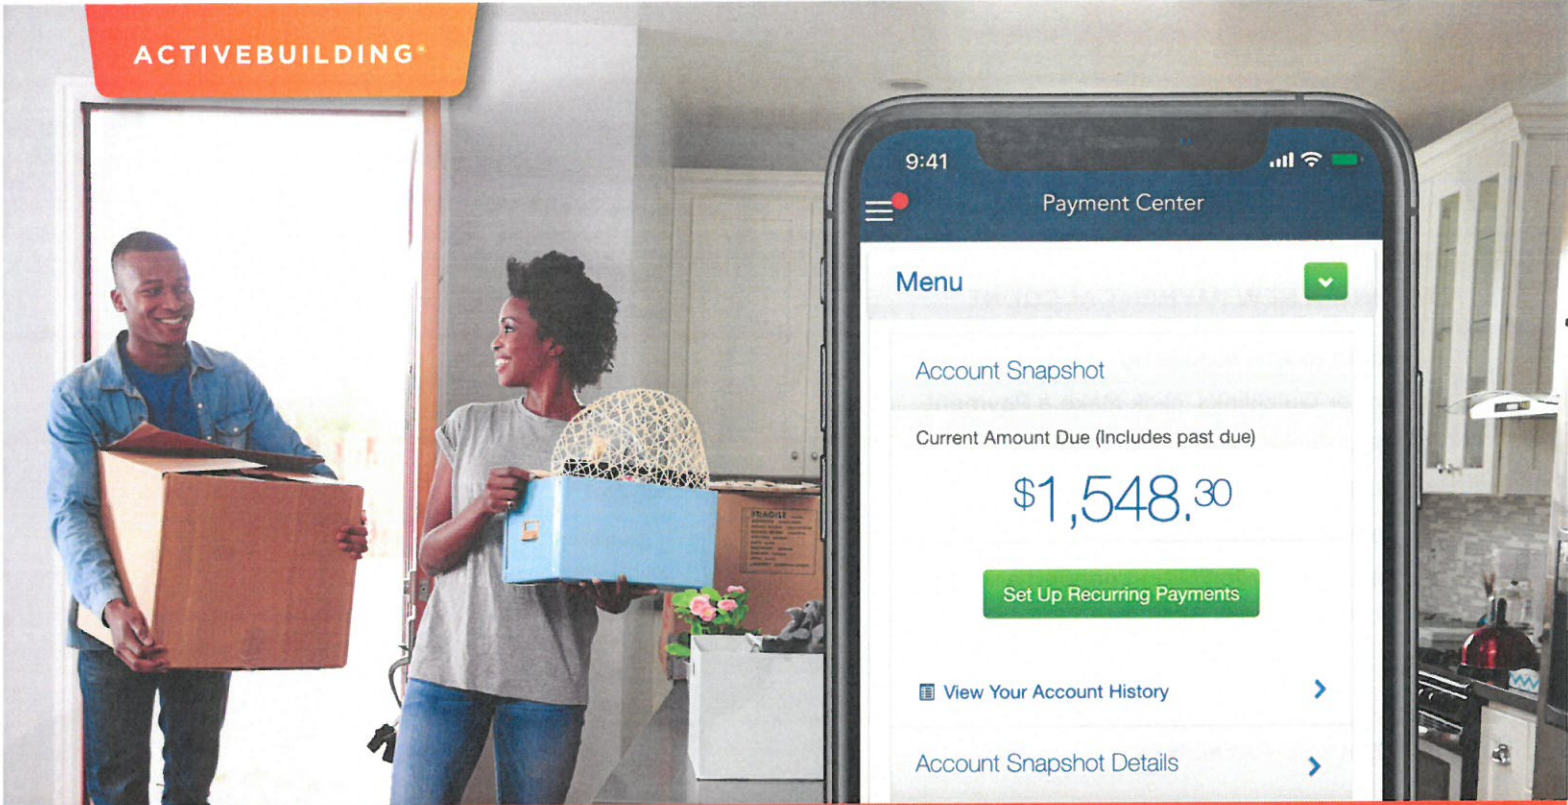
ACTIVEBUILDING®

9:41

Payment Center

Menu

Account Snapshot

Current Amount Due (Includes past due)

$\$1,548.^{30}$

Set Up Recurring Payments

View Your Account History

Account Snapshot Details

FRAGILE